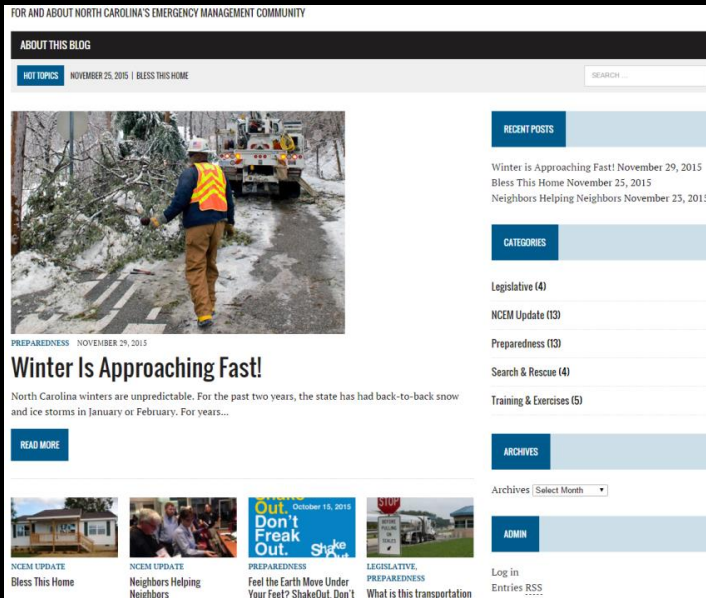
FOR AND ABOUT NORTH CAROLINA'S EMERGENCY MANAGEMENT COMMUNITY

ABOUT THIS BLOG

HOT TOPICS NOVEMBER 25, 2015 | BLESS THIS HOME

SEARCH ...

PREPAREDNESS NOVEMBER 29, 2015

Winter Is Approaching Fast!

North Carolina winters are unpredictable. For the past two years, the state has had back-to-back snow and ice storms in January or February. For years...

READ MORE

NCEM UPDATE
Bless This Home

NCEM UPDATE
Neighbors Helping Neighbors

Shake Out. October 15, 2015 Don't Freak Out. Shake

PREPAREDNESS
Feel the Earth Move Under Your Feet? ShakeOut. Don't

STOP

LEGISLATIVE, PREPAREDNESS
What is this transportation

RECENT POSTS

Winter is Approaching Fast! November 29, 2015
Bless This Home November 25, 2015
Neighbors Helping Neighbors November 23, 2015

CATEGORIES

Legislative (4)

NCEM Update (13)

Preparedness (13)

Search & Rescue (4)

Training & Exercises (5)

ARCHIVES

Archives Select Month

ADMIN

Log in
Entries RSS